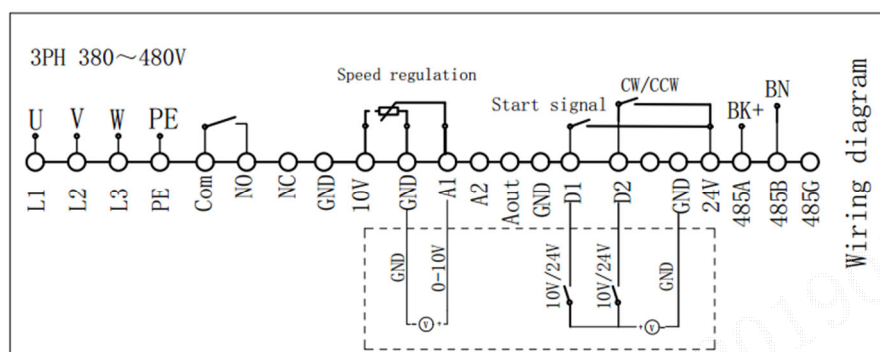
3PH 380～480V

Speed regulation

CW/CCW

Start signal

BN

BK+

U V W PE

L1 L2 L3 PE Com NO NC GND 10V GND A1 A2 Aout GND D1 D2 GND 24V 485A 485B 485G

Wiring diagram

GND 0-10V

V

10V/24V 10V/24V GND

V